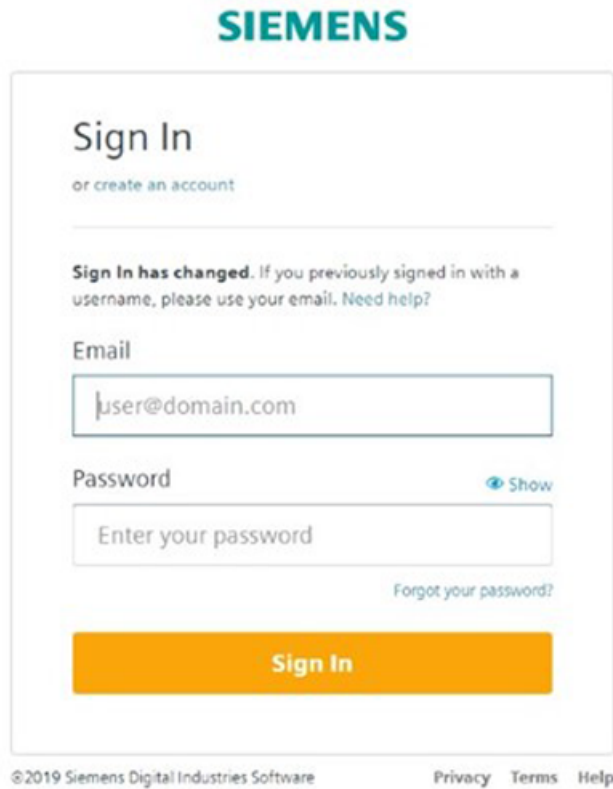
SIEMENS

Sign In

or create an account

**Sign In has changed.** If you previously signed in with a username, please use your email. Need help?

Email

user@domain.com

Password

Show

Enter your password

Forgot your password?

Sign In

©2019 Siemens Digital Industries Software

Privacy Terms Help